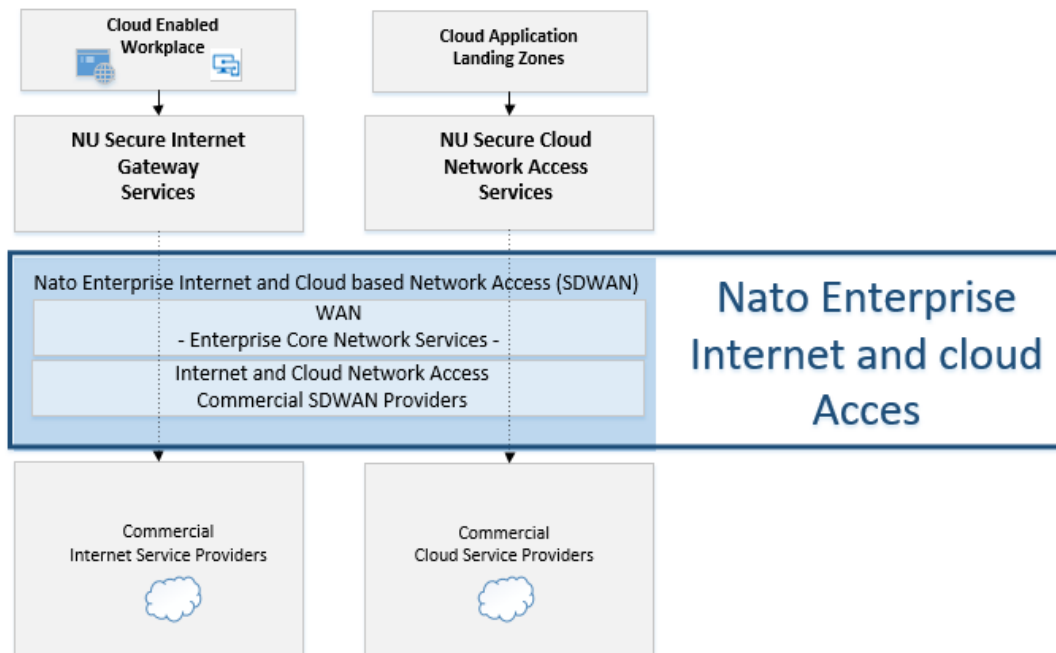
Cloud Enabled Workplace

Cloud Application Landing Zones

NU Secure Internet Gateway Services

NU Secure Cloud Network Access Services

Nato Enterprise Internet and Cloud based Network Access (SDWAN)

WAN
- Enterprise Core Network Services -

Internet and Cloud Network Access
Commercial SDWAN Providers

Nato Enterprise Internet and cloud Acces

Commercial
Internet Service Providers

Commercial
Cloud Service Providers